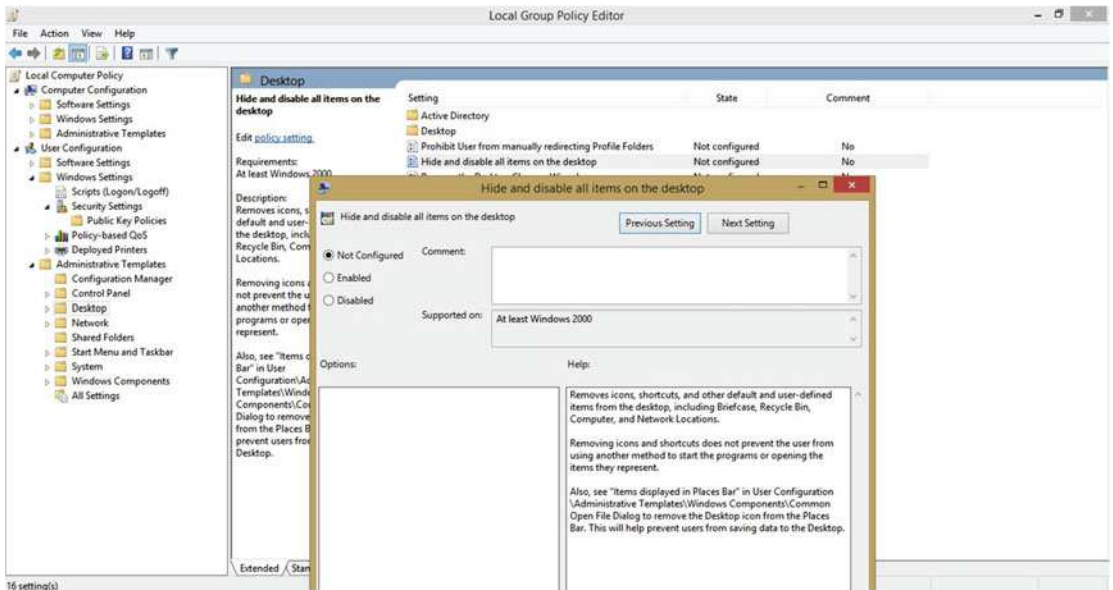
Local Group Policy Editor

File Action View Help

Local Computer Policy
Computer Configuration
Software Settings
Windows Settings
Administrative Templates
User Configuration
Software Settings
Windows Settings
Scripts (Logon/Logoff)
Security Settings
Public Key Policies
Policy-based QoS
Deployed Printers
Administrative Templates
Configuration Manager
Control Panel
Desktop
Network
Shared Folders
Start Menu and Taskbar
System
Windows Components
All Settings

Desktop

Hide and disable all items on the desktop

Edit policy setting.

Requirements:
At least Windows 2000

Description:
Removes icons, s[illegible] default and user-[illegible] the desktop, inclu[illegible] Recycle Bin, Com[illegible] Locations.

Removing icons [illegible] not prevent the u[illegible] another method t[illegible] programs or ope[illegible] represent.

Also, see "Items d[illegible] Bar" in User Configuration\A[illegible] Templates\Windo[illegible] Components\Co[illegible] Dialog to remove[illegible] from the Places B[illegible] prevent users fro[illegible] Desktop.

| Setting | State | Comment |
|---|---|---|
| Active Directory | | |
| Desktop | | |
| Prohibit User from manually redirecting Profile Folders | Not configured | No |
| Hide and disable all items on the desktop | Not configured | No |

Extended Stan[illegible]

16 setting(s)

Hide and disable all items on the desktop

Hide and disable all items on the desktop

Previous Setting
Next Setting

Not Configured
Enabled
Disabled

Comment:

Supported on: At least Windows 2000

Options:

Help:

Removes icons, shortcuts, and other default and user-defined items from the desktop, including Briefcase, Recycle Bin, Computer, and Network Locations.

Removing icons and shortcuts does not prevent the user from using another method to start the programs or opening the items they represent.

Also, see "Items displayed in Places Bar" in User Configuration \Administrative Templates\Windows Components\Common Open File Dialog to remove the Desktop icon from the Places Bar. This will help prevent users from saving data to the Desktop.